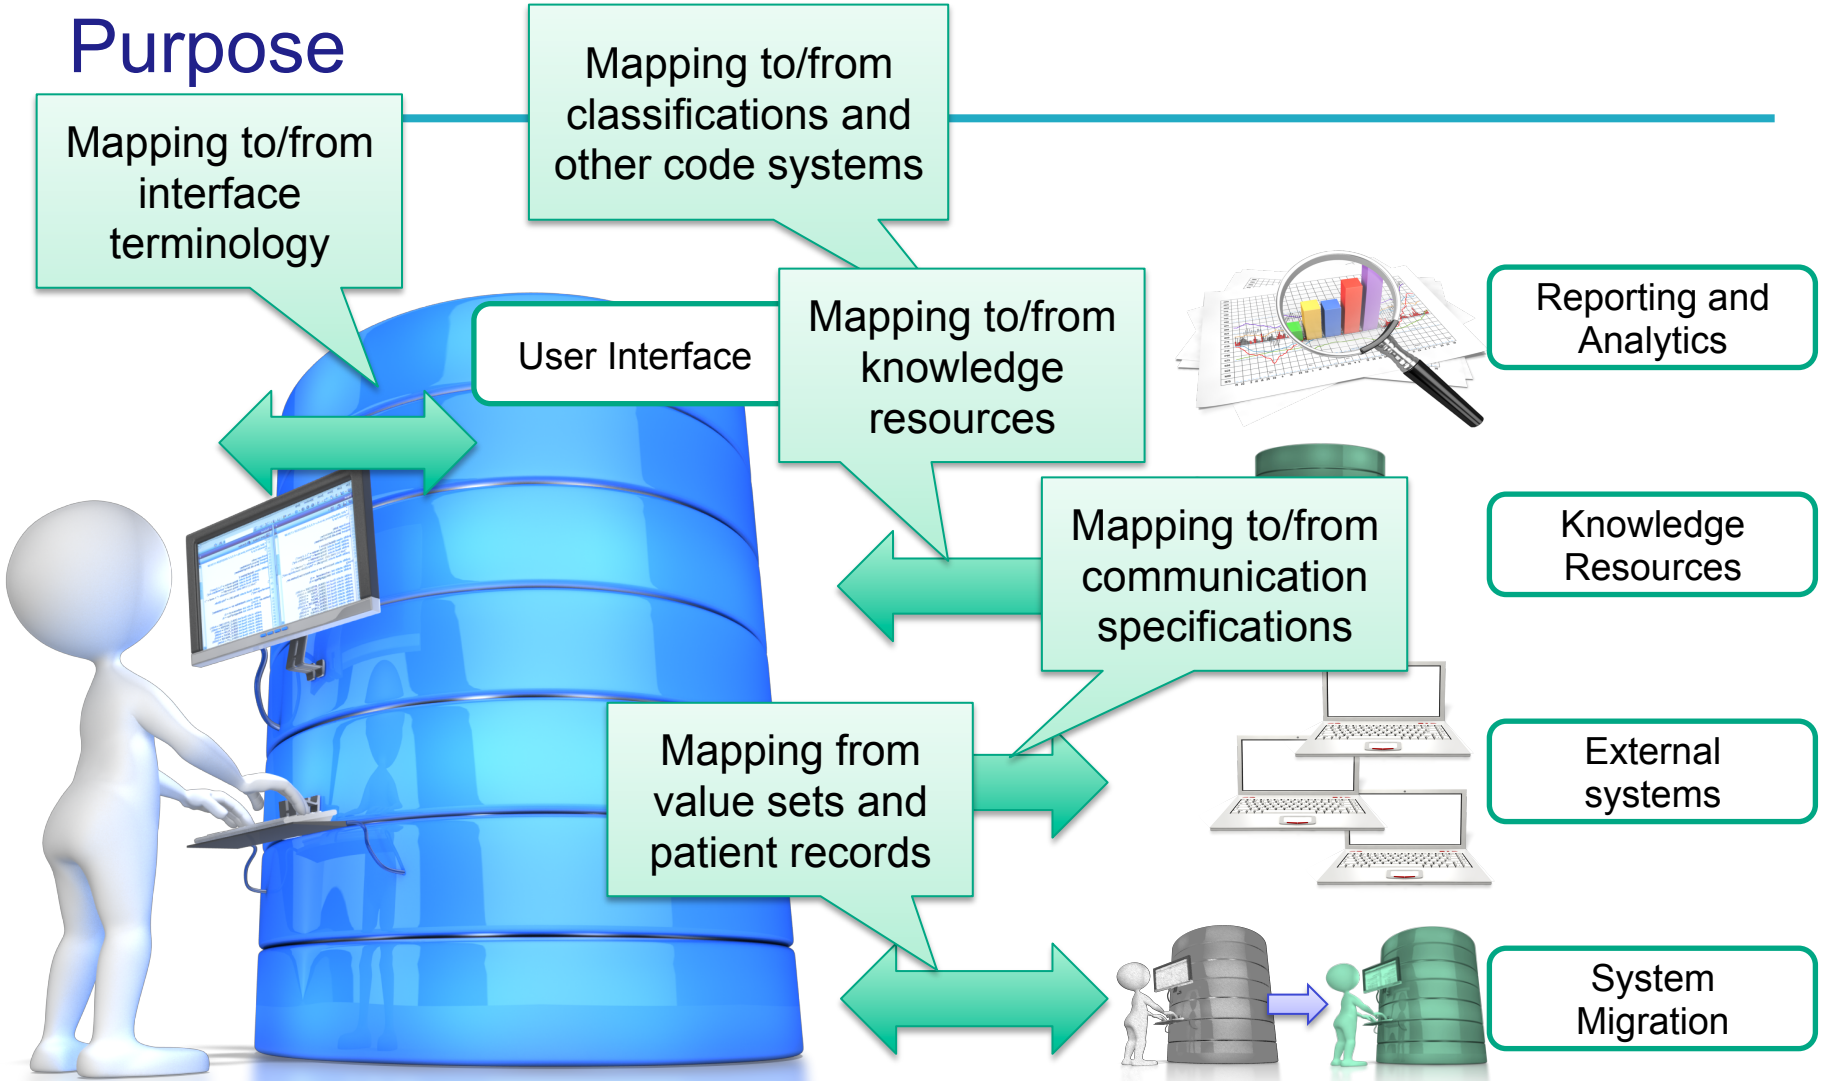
Purpose

Mapping to/from interface terminology

Mapping to/from classifications and other code systems

User Interface

Mapping to/from knowledge resources

Reporting and Analytics

Mapping to/from communication specifications

Knowledge Resources

Mapping from value sets and patient records

External systems

System Migration